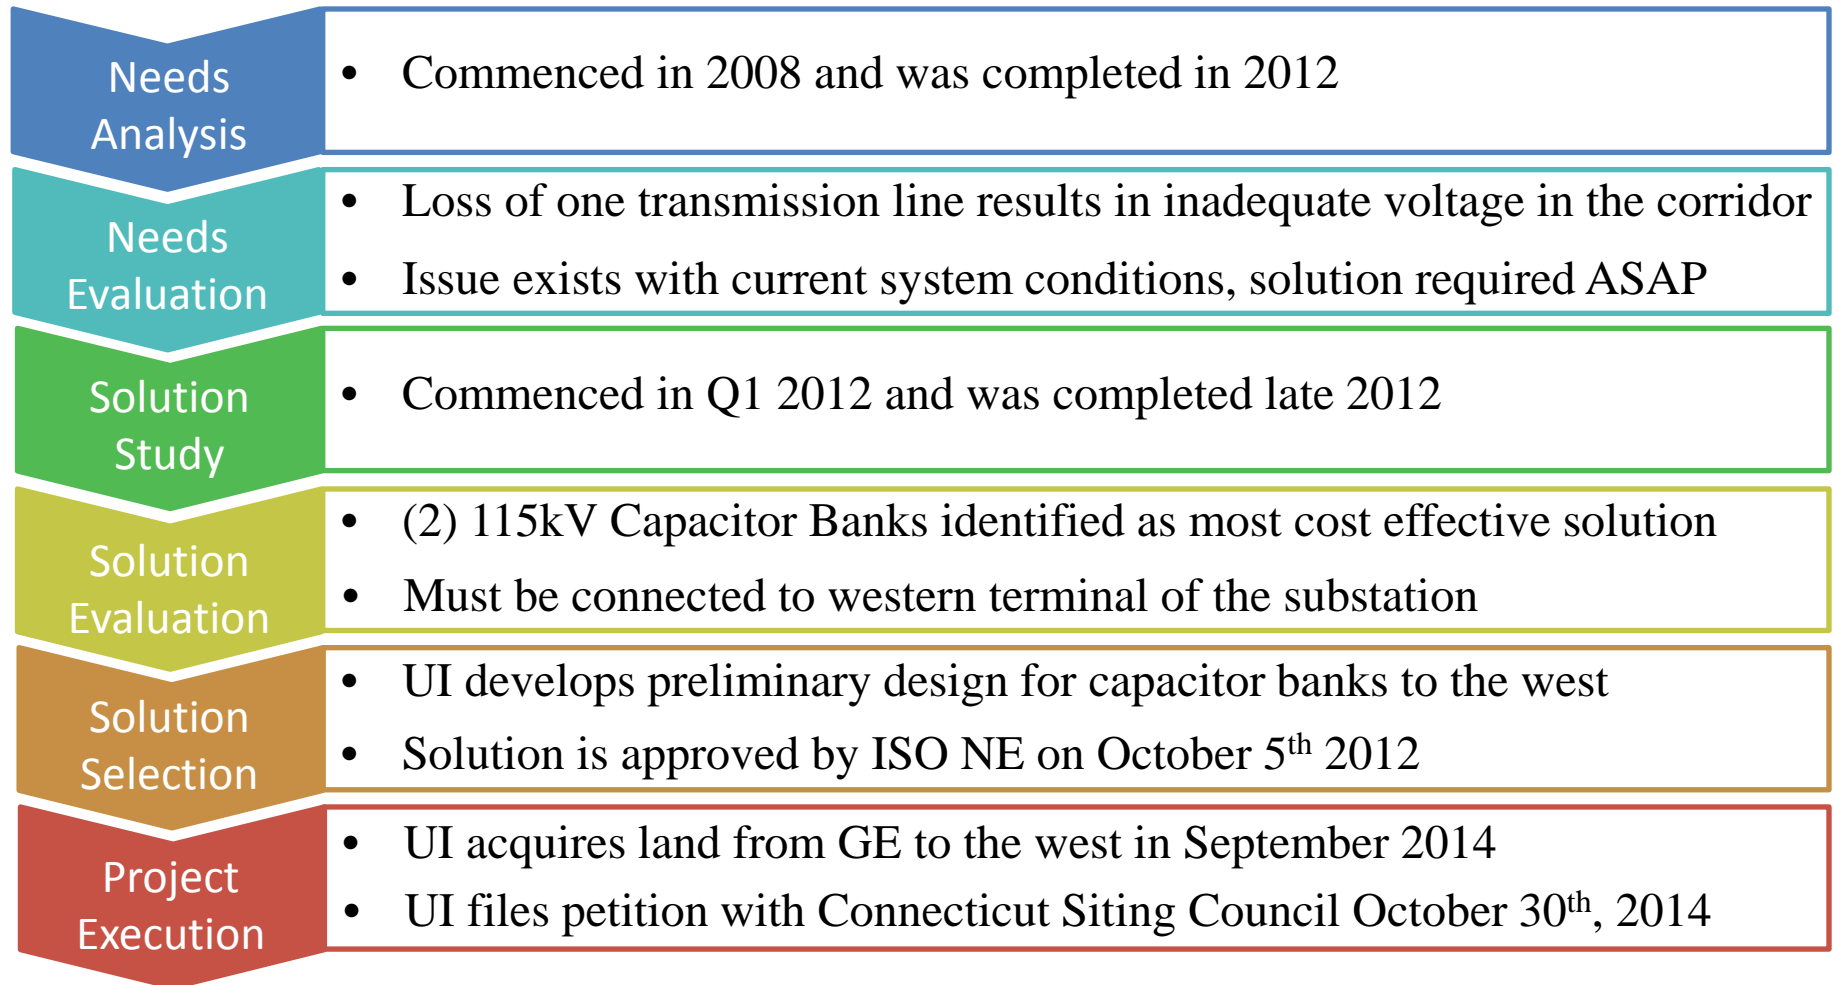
Needs Analysis

- Commenced in 2008 and was completed in 2012

Needs Evaluation

- Loss of one transmission line results in inadequate voltage in the corridor
- Issue exists with current system conditions, solution required ASAP

Solution Study

- Commenced in Q1 2012 and was completed late 2012

Solution Evaluation

- (2) 115kV Capacitor Banks identified as most cost effective solution
- Must be connected to western terminal of the substation

Solution Selection

- UI develops preliminary design for capacitor banks to the west
- Solution is approved by ISO NE on October 5$^{th}$ 2012

Project Execution

- UI acquires land from GE to the west in September 2014
- UI files petition with Connecticut Siting Council October 30$^{th}$, 2014